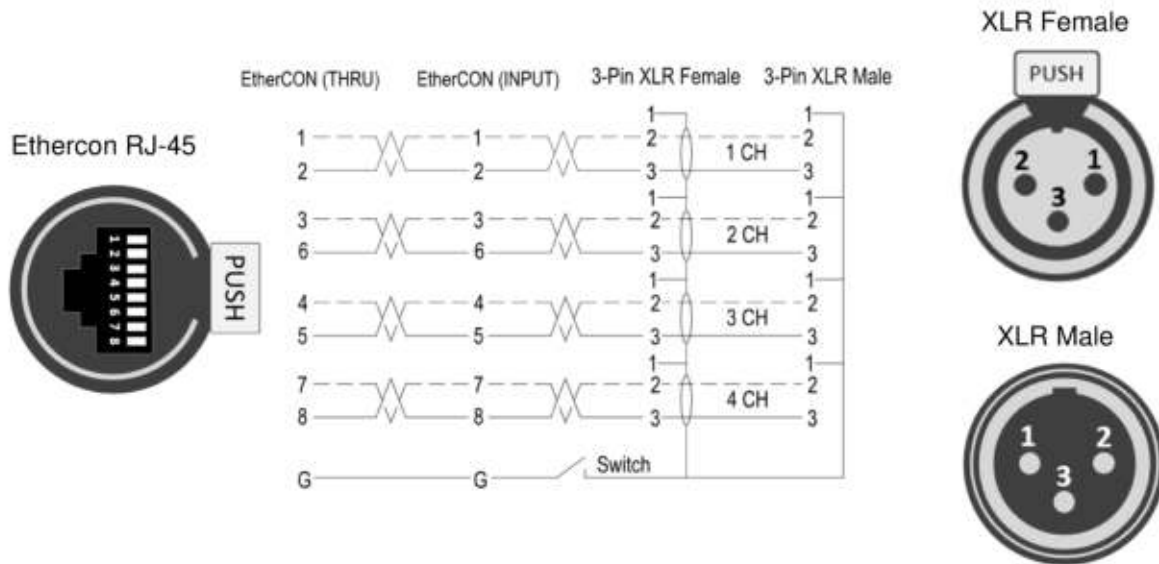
Ethercon RJ-45

12345678

PUSH

EtherCON (THRU) EtherCON (INPUT) 3-Pin XLR Female 3-Pin XLR Male

| EtherCON (THRU) | EtherCON (INPUT) | 3-Pin XLR Female | | 3-Pin XLR Male |
|---|---|---|---|---|
| | | 1 | | 1 |
| 1 | 1 | 2 | 1 CH | 2 |
| 2 | 2 | 3 | | 3 |
| | | 1 | | 1 |
| 3 | 3 | 2 | 2 CH | 2 |
| 6 | 6 | 3 | | 3 |
| | | 1 | | 1 |
| 4 | 4 | 2 | 3 CH | 2 |
| 5 | 5 | 3 | | 3 |
| | | 1 | | 1 |
| 7 | 7 | 2 | 4 CH | 2 |
| 8 | 8 | 3 | | 3 |
| G | G | Switch | | |

XLR Female

PUSH

2 1
3

XLR Male

1 2
3